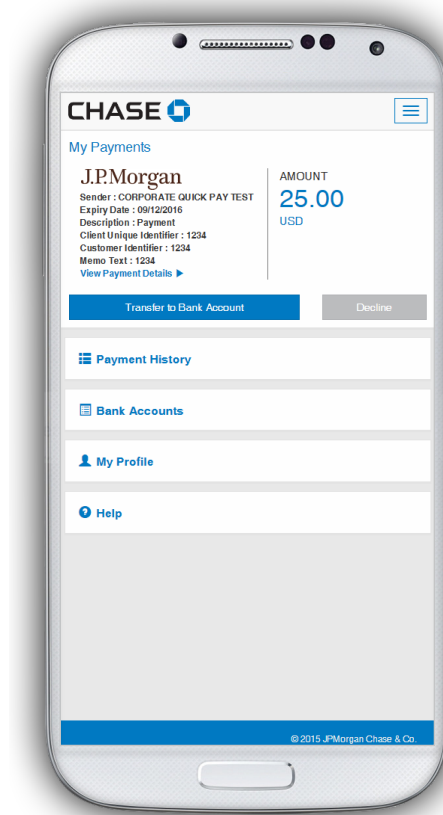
CHASE

My Payments

J.P.Morgan
Sender : CORPORATE QUICK PAY TEST
Expiry Date : 09/12/2016
Description : Payment
Client Unique Identifier : 1234
Customer Identifier : 1234
Memo Text : 1234
View Payment Details ▶

AMOUNT
25.00
USD

Transfer to Bank Account

Decline

Payment History

Bank Accounts

My Profile

Help

© 2015 JPMorgan Chase & Co.